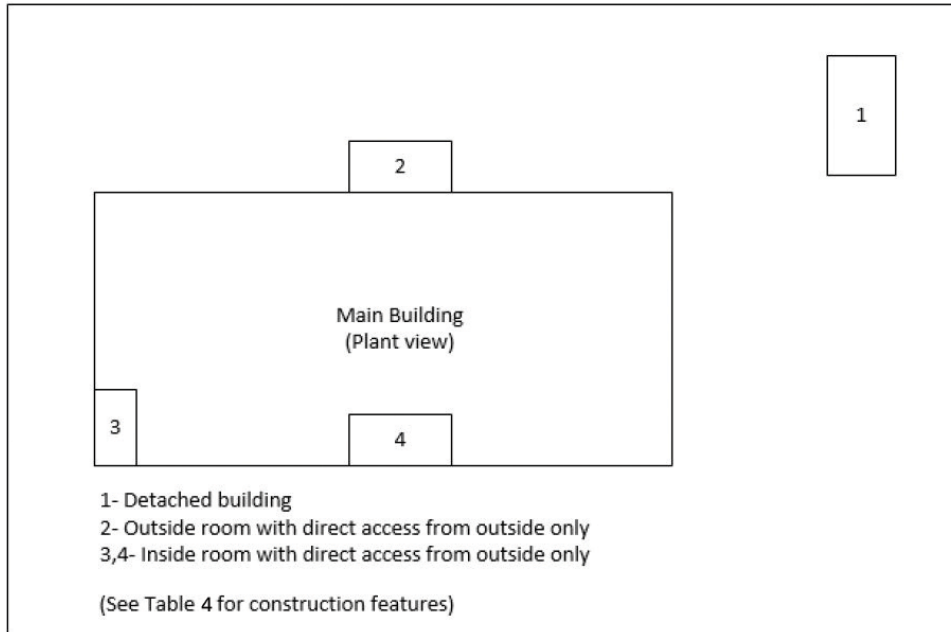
1

2

Main Building
(Plant view)

3

4

1- Detached building
2- Outside room with direct access from outside only
3,4- Inside room with direct access from outside only

(See Table 4 for construction features)